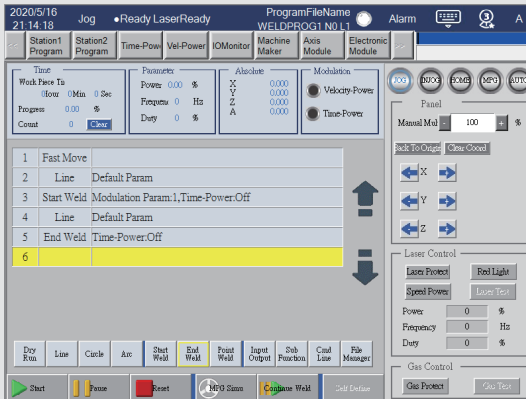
2020/5/16 21:14:18 Jog •Ready LaserReady ProgramFileName WELDPROG1 N0 L1 Alarm

<< Station1 Program Station2 Program Time-Powe Vel-Power IOMonitor Machine Maker Axis Module Electronic Module >>

Time
Work Piece Ti
0Hour 0Min 0 Sec
Progress 0.00 %
Count 0 Clear

Parameter
Power 0.00 %
Frequenc 0 Hz
Duty 0 %

Absolute
X 0.000
Y 0.000
Z 0.000
A 0.000

Modulation
Velocity-Power
Time-Power

JOG INJOG HOME MPG AUTO

Panel
Manual Mul - 100 + %
Back To Origin Clear Coord
X
Y
Z

| | | |
|---|---|---|
| 1 | Fast Move | |
| 2 | Line | Default Param |
| 3 | Start Weld | Modulation Param:1,Time-Power:Off |
| 4 | Line | Default Param |
| 5 | End Weld | Time-Power:Off |
| 6 | | |

Laser Control
Laser Protect Red Light
Speed Power Laser Test
Power 0 %
Frequency 0 Hz
Duty 0 %

Dry Run Line Circle Arc Start Weld End Weld Point Weld Input Output Sub Function Cmd Line File Manager

Gas Control
Gas Protect Gas Test

Start Pause Reset MPG Simu Continue Weld Self Define